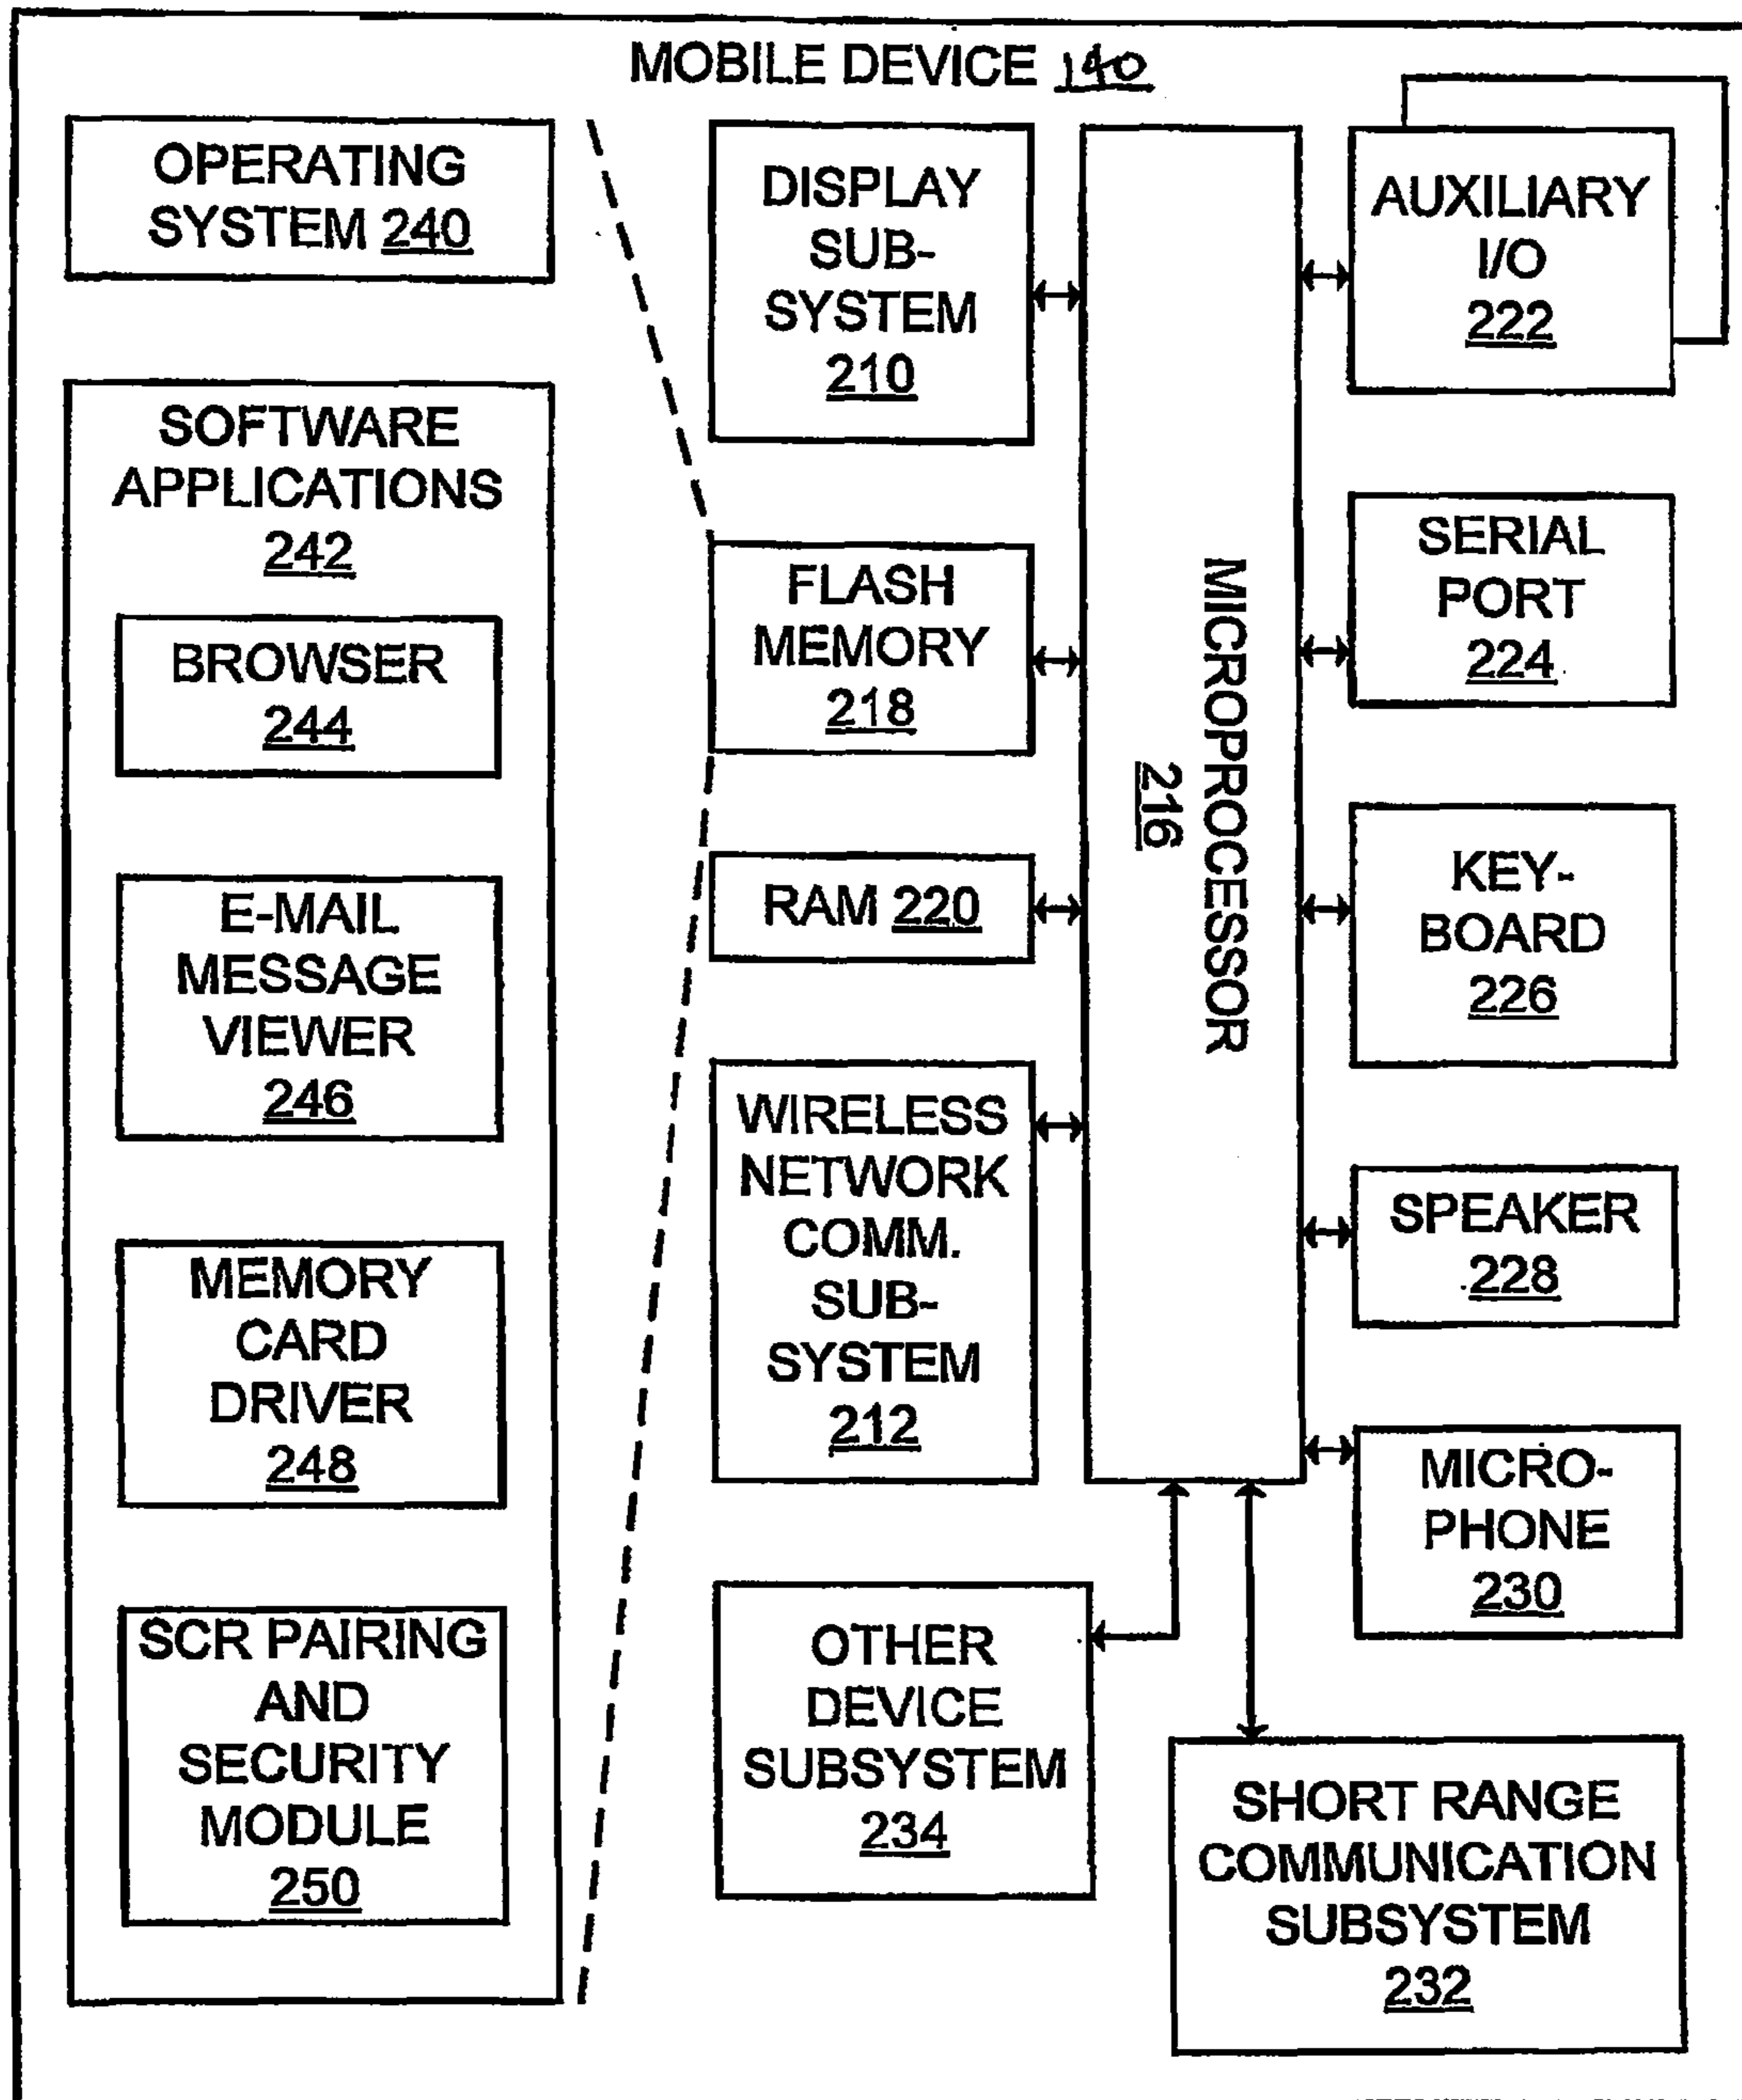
MOBILE DEVICE 140

OPERATING SYSTEM 240

SOFTWARE APPLICATIONS 242

BROWSER 244

E-MAIL MESSAGE VIEWER 246

MEMORY CARD DRIVER 248

SCR PAIRING AND SECURITY MODULE 250

DISPLAY SUB-SYSTEM 210

FLASH MEMORY 218

RAM 220

WIRELESS NETWORK COMM. SUB-SYSTEM 212

OTHER DEVICE SUBSYSTEM 234

MICROPROCESSOR 216

AUXILIARY I/O 222

SERIAL PORT 224

KEY-BOARD 226

SPEAKER 228

MICRO-PHONE 230

SHORT RANGE COMMUNICATION SUBSYSTEM 232